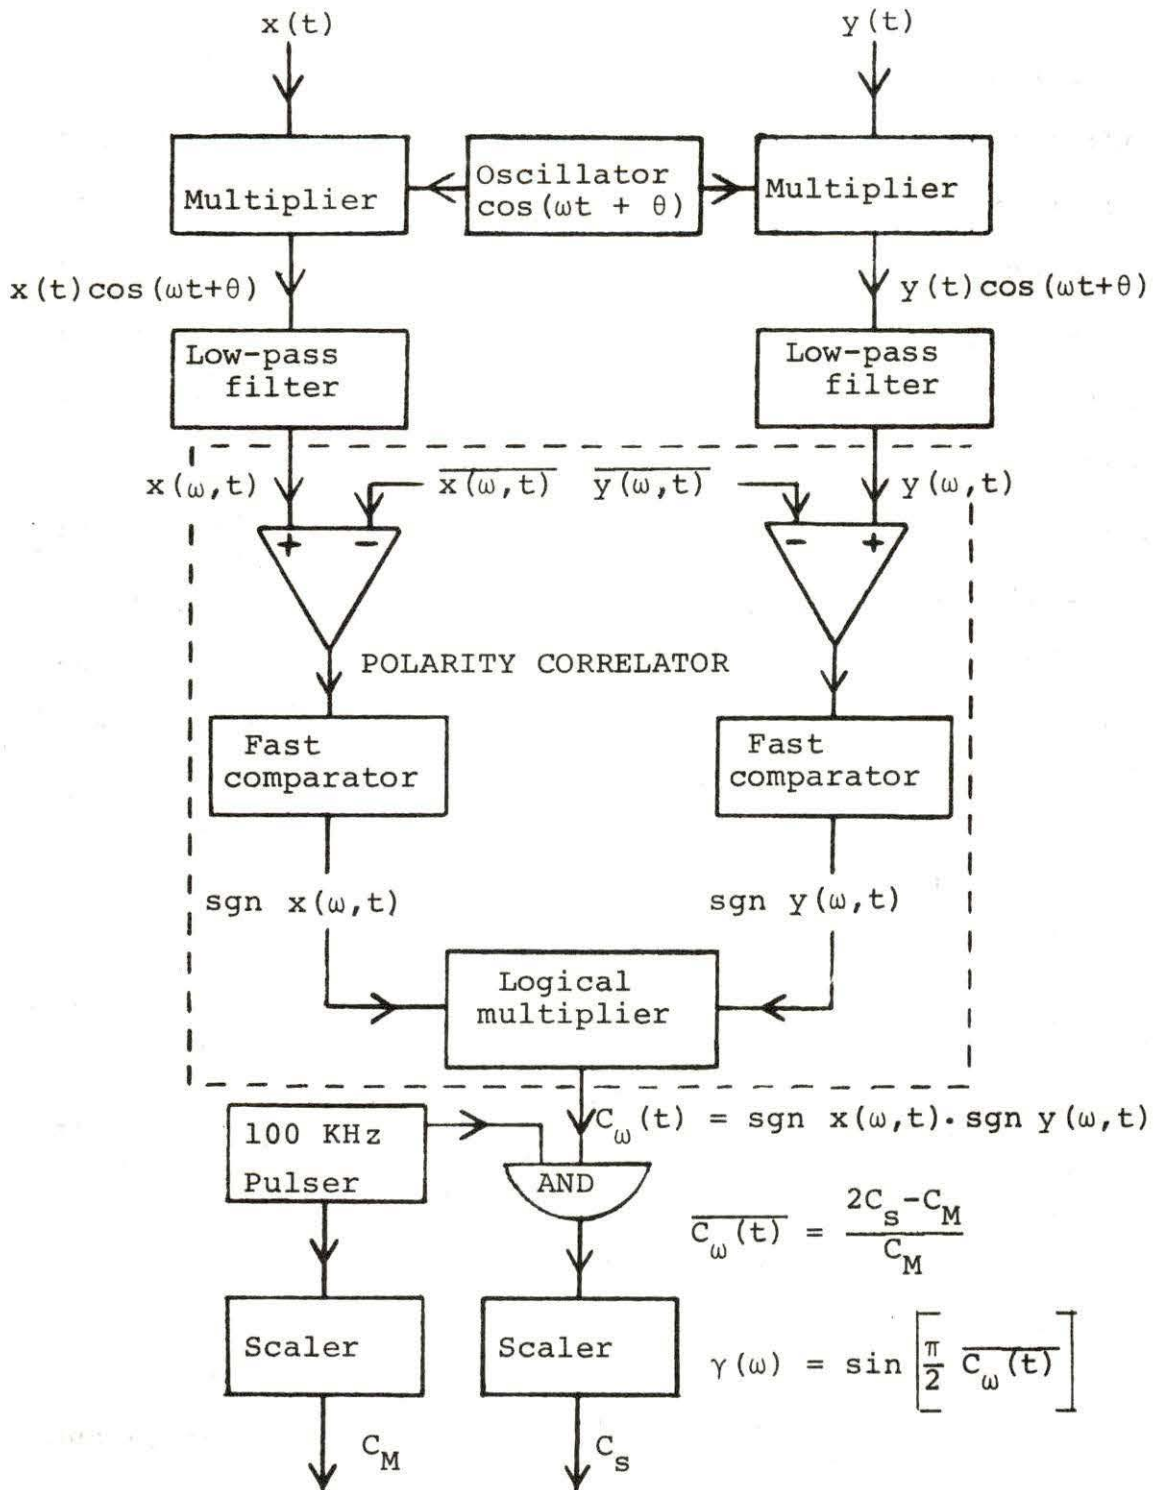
$x(t)$

$y(t)$

Multiplier

Oscillator $\cos(\omega t + \theta)$

Multiplier

$x(t)\cos(\omega t+\theta)$

$y(t)\cos(\omega t+\theta)$

Low-pass filter

Low-pass filter

$x(\omega,t)$

$\overline{x(\omega,t)}$ $\overline{y(\omega,t)}$

$y(\omega,t)$

+ −

− +

POLARITY CORRELATOR

Fast comparator

Fast comparator

sgn $x(\omega,t)$

sgn $y(\omega,t)$

Logical multiplier

$C_\omega(t) = \text{sgn } x(\omega,t) \cdot \text{sgn } y(\omega,t)$

100 KHz Pulser

AND

$\overline{C_\omega(t)} = \frac{2C_s - C_M}{C_M}$

Scaler

Scaler

$\gamma(\omega) = \sin\left[\frac{\pi}{2}\overline{C_\omega(t)}\right]$

$C_M$

$C_s$